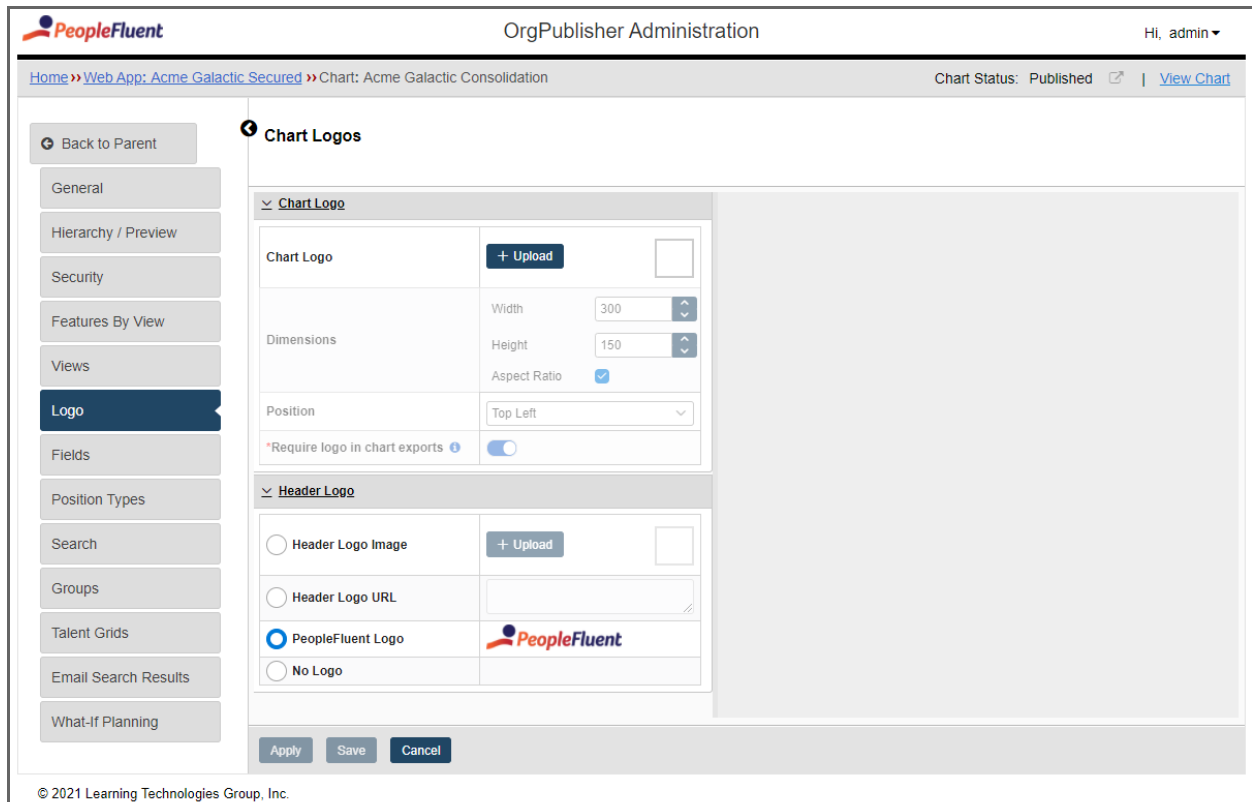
PeopleFluent

OrgPublisher Administration

Hi, admin

Home ›› Web App: Acme Galactic Secured ›› Chart: Acme Galactic Consolidation

Chart Status: Published | View Chart

Back to Parent

General

Hierarchy / Preview

Security

Features By View

Views

Logo

Fields

Position Types

Search

Groups

Talent Grids

Email Search Results

What-If Planning

Chart Logos

Chart Logo

| | |
|---|---|
| Chart Logo | + Upload |
| Dimensions | Width 300 Height 150 Aspect Ratio |
| Position | Top Left |
| *Require logo in chart exports | |

Header Logo

| | |
|---|---|
| Header Logo Image | + Upload |
| Header Logo URL | |
| PeopleFluent Logo | PeopleFluent |
| No Logo | |

Apply Save Cancel

© 2021 Learning Technologies Group, Inc.